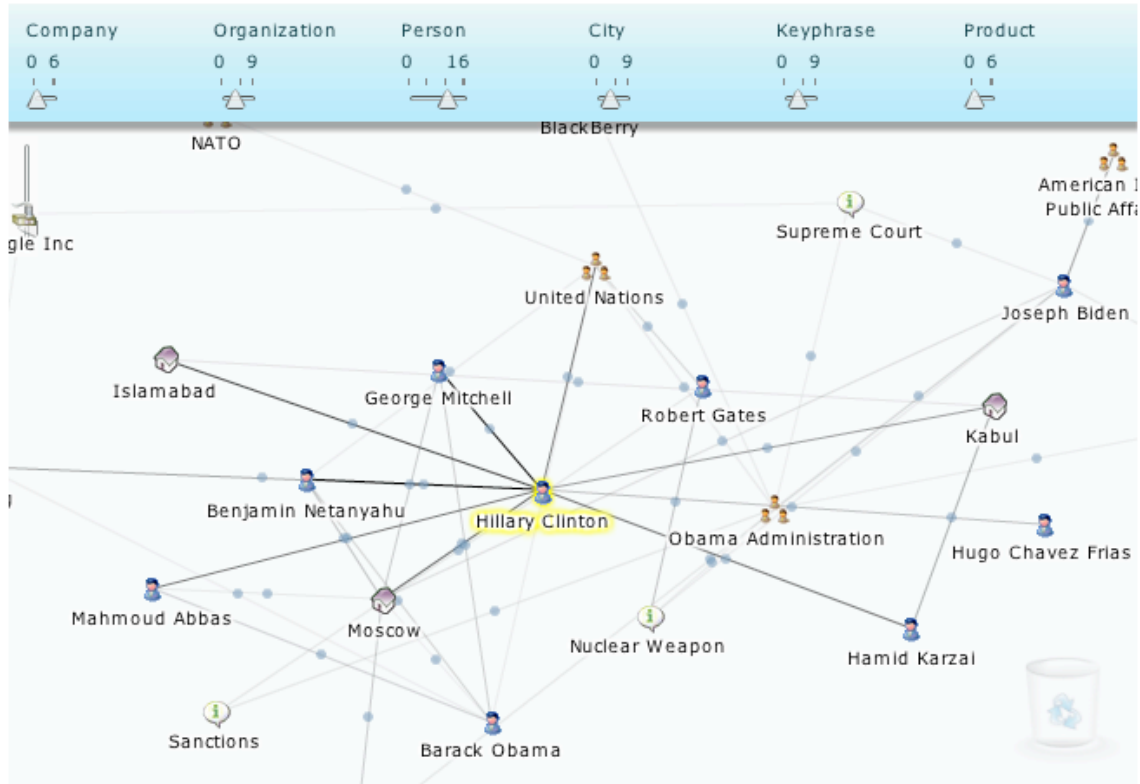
Company
0 6

Organization
0 9

Person
0 16

City
0 9

Keyphrase
0 9

Product
0 6

NATO
BlackBerry
American I
Public Affa
gle Inc
Supreme Court
United Nations
Joseph Biden
Islamabad
George Mitchell
Robert Gates
Kabul
Benjamin Netanyahu
Hillary Clinton
Obama Administration
Hugo Chavez Frias
Mahmoud Abbas
Moscow
Nuclear Weapon
Hamid Karzai
Sanctions
Barack Obama